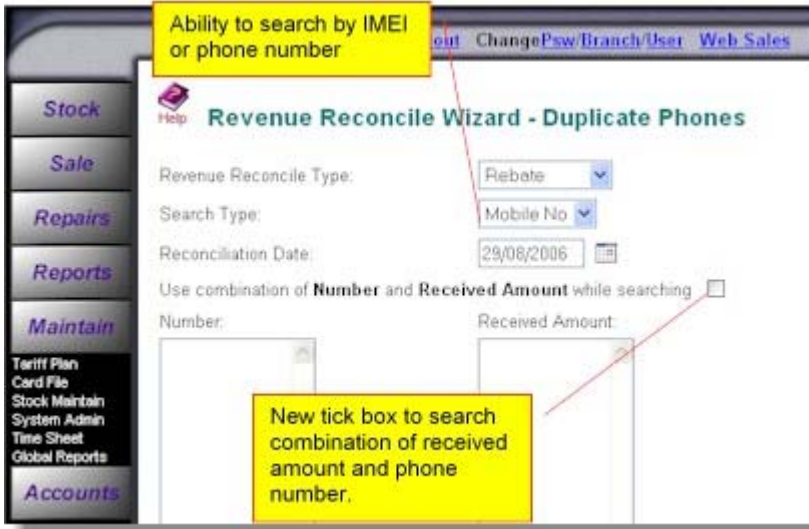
Ability to search by IMEI or phone number

out ChangePsw/Branch/User Web Sales

Stock

Sale

Repairs

Reports

Maintain

Tariff Plan
Card File
Stock Maintain
System Admin
Time Sheet
Global Reports

Accounts

Help

Revenue Reconcile Wizard - Duplicate Phones

Revenue Reconcile Type: Rebate

Search Type: Mobile No

Reconciliation Date: 29/08/2006

Use combination of **Number** and **Received Amount** while searching

Number:

Received Amount:

New tick box to search combination of received amount and phone number.